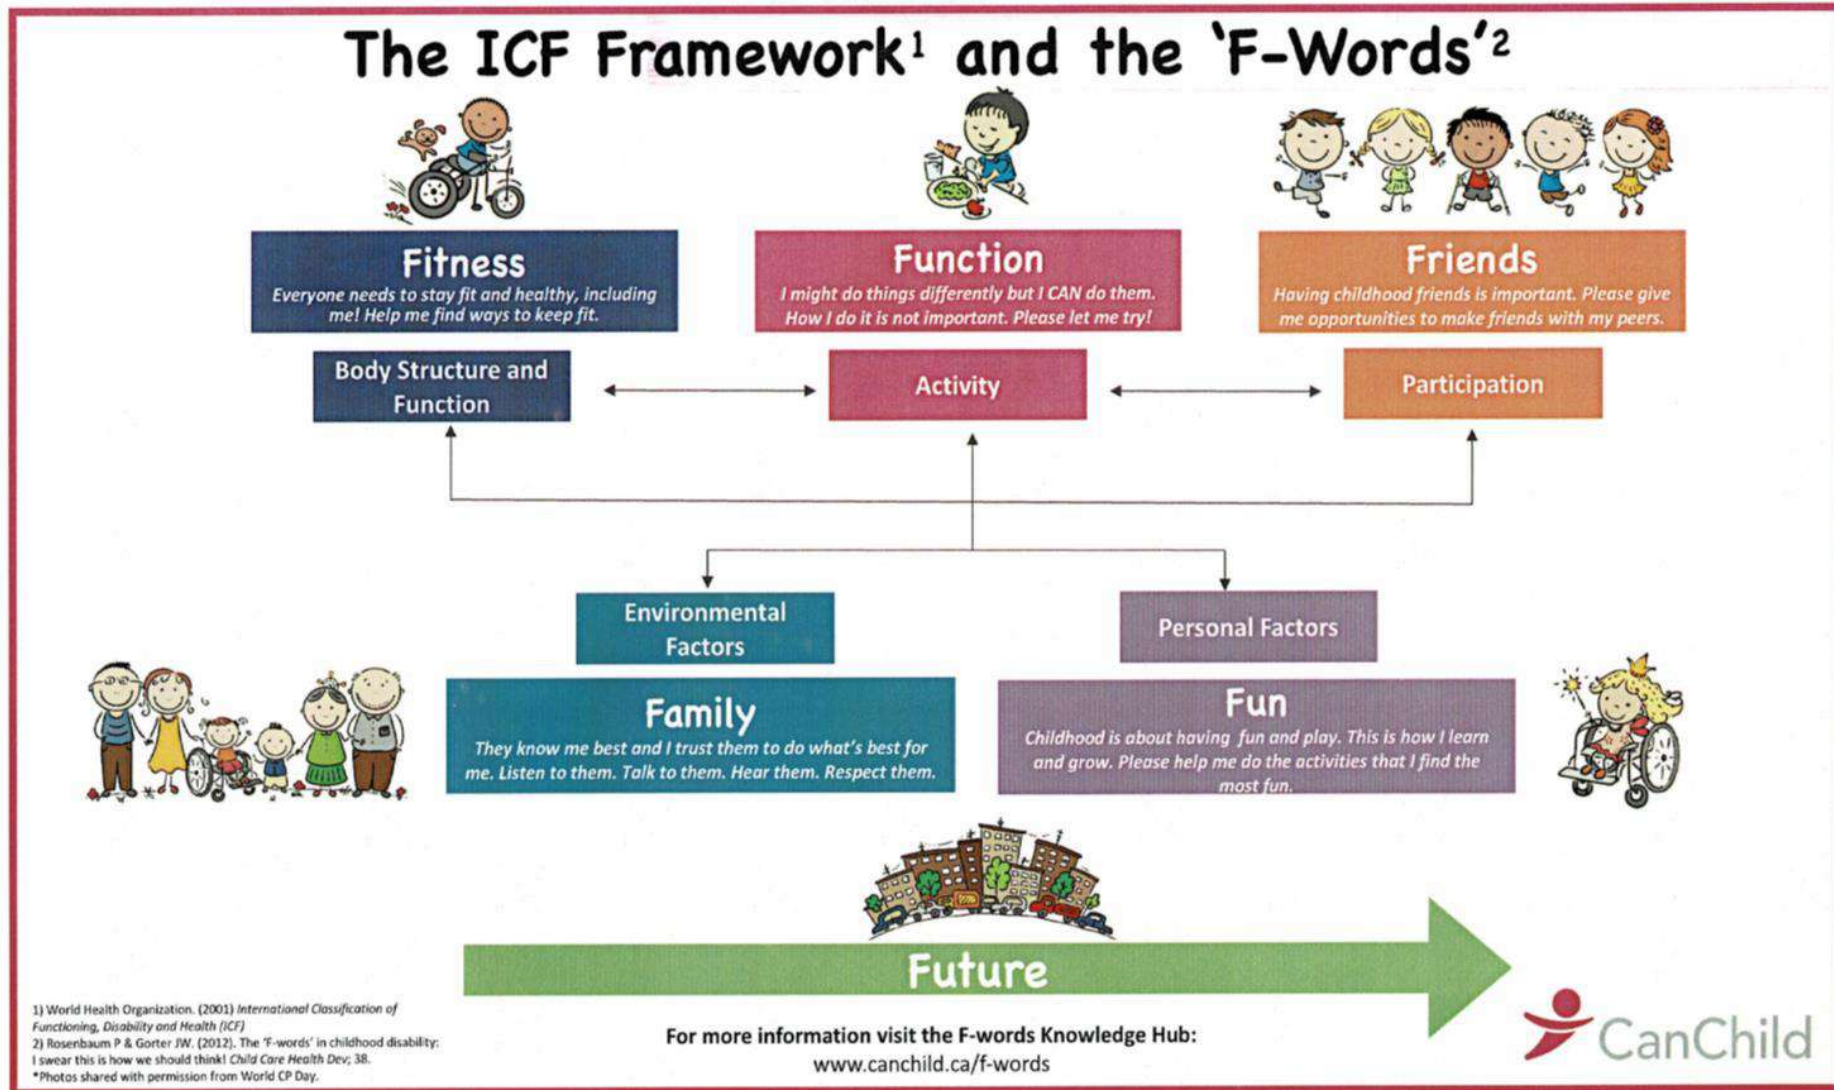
The ICF Framework$^1$ and the 'F-Words'$^2$

Fitness
Everyone needs to stay fit and healthy, including me! Help me find ways to keep fit.

Function
I might do things differently but I CAN do them. How I do it is not important. Please let me try!

Friends
Having childhood friends is important. Please give me opportunities to make friends with my peers.

Body Structure and Function

Activity

Participation

Environmental Factors

Personal Factors

Family
They know me best and I trust them to do what's best for me. Listen to them. Talk to them. Hear them. Respect them.

Fun
Childhood is about having fun and play. This is how I learn and grow. Please help me do the activities that I find the most fun.

Future

1) World Health Organization. (2001) International Classification of Functioning, Disability and Health (ICF)
2) Rosenbaum P & Gorter JW. (2012). The 'F-words' in childhood disability: I swear this is how we should think! Child Care Health Dev; 38.
*Photos shared with permission from World CP Day.

For more information visit the F-words Knowledge Hub:
www.canchild.ca/f-words

CanChild